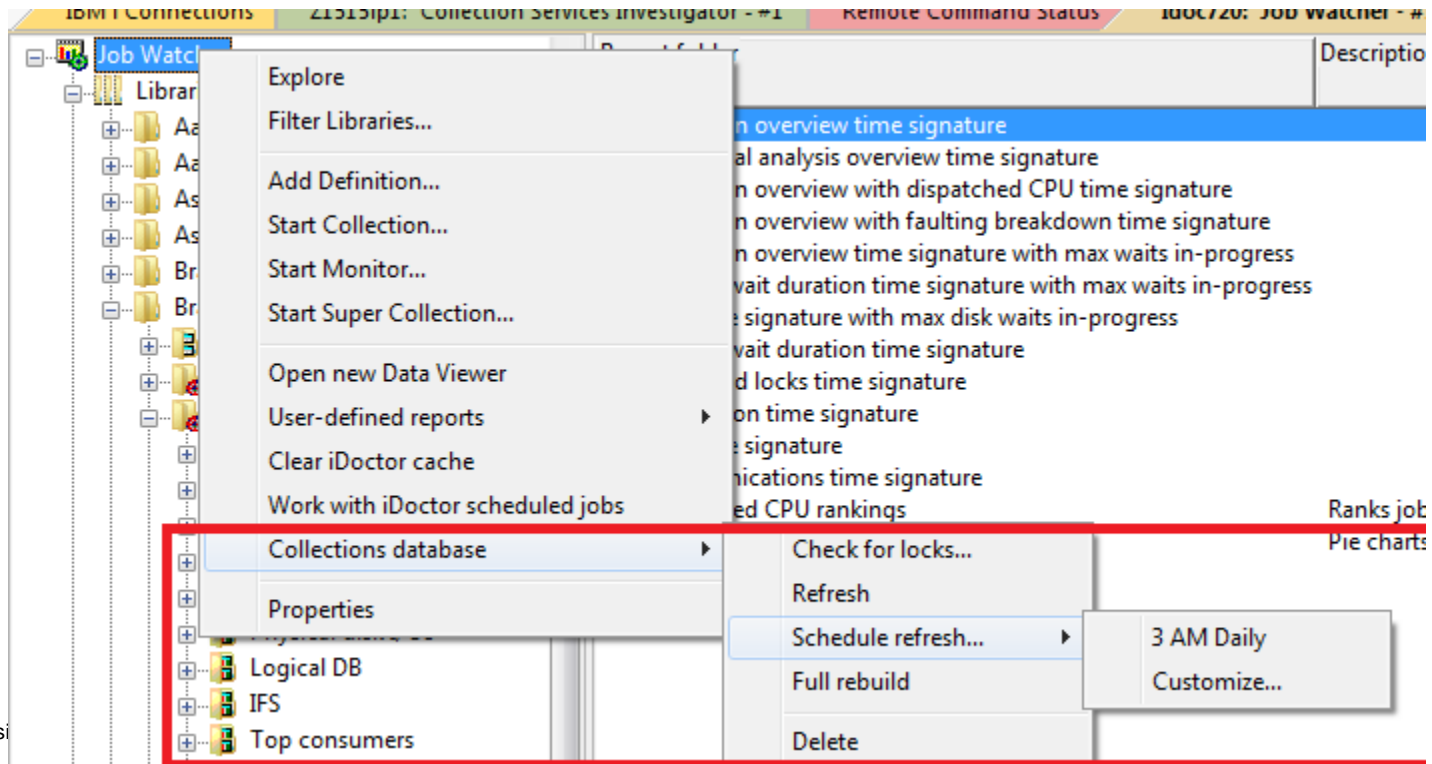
IBM i Connections | Z1515ip1: Collection Services Investigator - #1 | Remote Command Status | Idoc720: Job Watcher - #

Job Watch
Librar
Aa
Aa
As
As
Br
Br

Description

n overview time signature
al analysis overview time signature
n overview with dispatched CPU time signature
n overview with faulting breakdown time signature
n overview time signature with max waits in-progress
vait duration time signature with max waits in-progress
e signature with max disk waits in-progress
vait duration time signature
d locks time signature
on time signature
e signature
nications time signature
ed CPU rankings

Ranks job
Pie charts

Explore
Filter Libraries...
Add Definition...
Start Collection...
Start Monitor...
Start Super Collection...
Open new Data Viewer
User-defined reports
Clear iDoctor cache
Work with iDoctor scheduled jobs
Collections database
Properties

Check for locks...
Refresh
Schedule refresh...
Full rebuild
Delete

3 AM Daily
Customize...

Logical DB
IFS
Top consumers